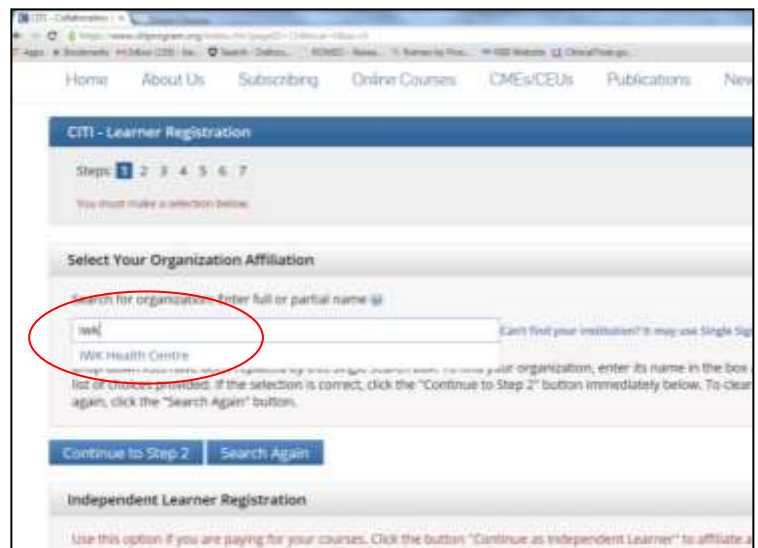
CITI - Collaborative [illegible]

https://www.citiprogram.org/index.cfm?pageID=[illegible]

Apps Bookmarks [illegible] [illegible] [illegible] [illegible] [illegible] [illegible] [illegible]

Home About Us Subscribing Online Courses CMEs/CEUs Publications New

CITI - Learner Registration

Steps: 1 2 3 4 5 6 7

You must make a selection below.

Select Your Organization Affiliation

Search for organization: Enter full or partial name

iwk

IWK Health Centre

Can't find your institution? It may use Single Sig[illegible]

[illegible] by this single search box. To find your organization, enter its name in the box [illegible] list of choices provided. If the selection is correct, click the "Continue to Step 2" button immediately below. To clea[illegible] again, click the "Search Again" button.

Continue to Step 2 Search Again

Independent Learner Registration

Use this option if you are paying for your courses. Click the button "Continue as Independent Learner" to affiliate a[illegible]